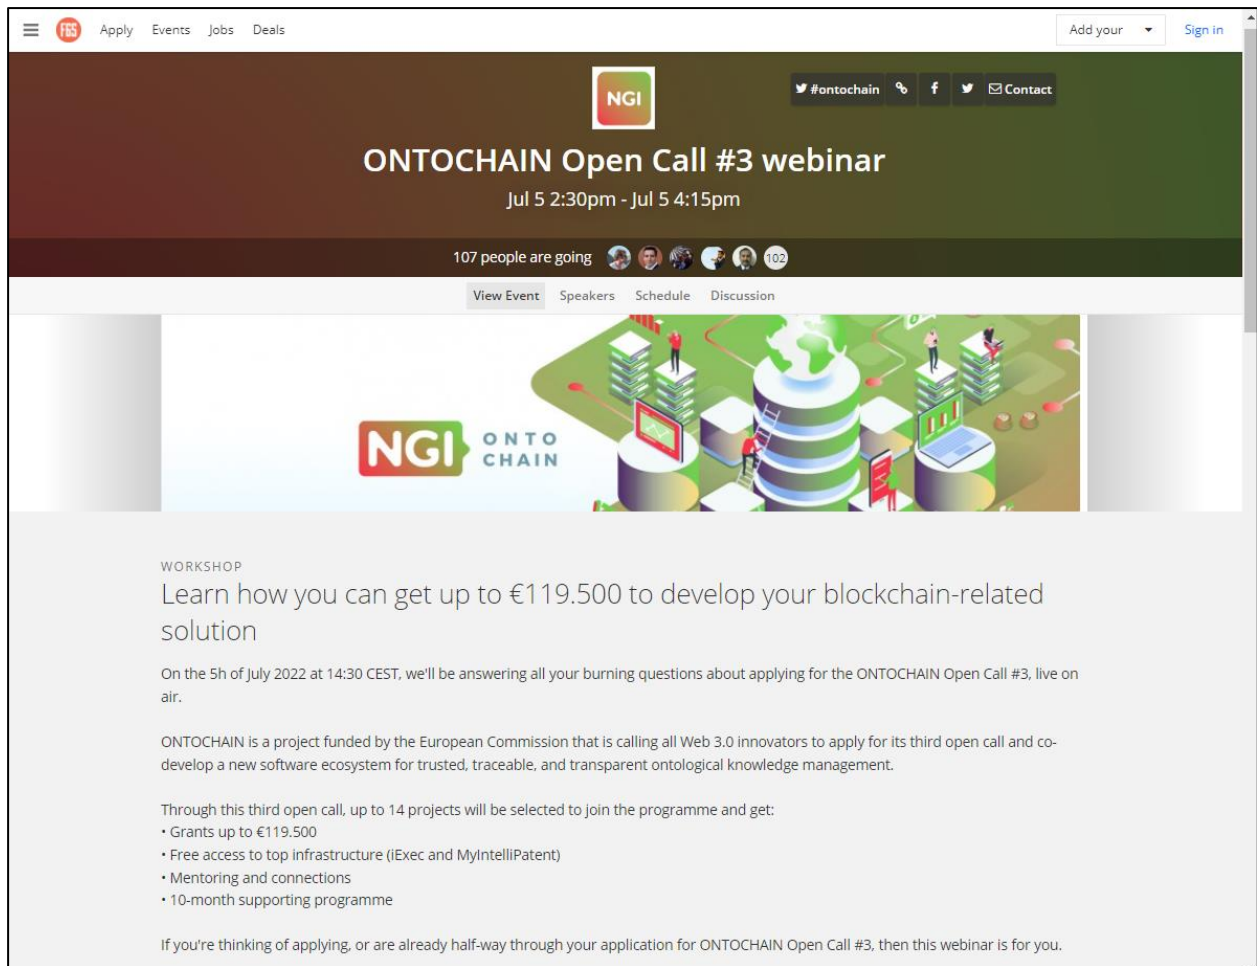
F6S Apply Events Jobs Deals

Add your

Sign in

NGI

#ontochain

Contact

ONTOCHAIN Open Call #3 webinar

Jul 5 2:30pm - Jul 5 4:15pm

107 people are going 102

View Event Speakers Schedule Discussion

NGI ONTO CHAIN

WORKSHOP

Learn how you can get up to €119.500 to develop your blockchain-related solution

On the 5h of July 2022 at 14:30 CEST, we'll be answering all your burning questions about applying for the ONTOCHAIN Open Call #3, live on air.

ONTOCHAIN is a project funded by the European Commission that is calling all Web 3.0 innovators to apply for its third open call and co-develop a new software ecosystem for trusted, traceable, and transparent ontological knowledge management.

Through this third open call, up to 14 projects will be selected to join the programme and get:
• Grants up to €119.500
• Free access to top infrastructure (iExec and MyIntelliPatent)
• Mentoring and connections
• 10-month supporting programme

If you're thinking of applying, or are already half-way through your application for ONTOCHAIN Open Call #3, then this webinar is for you.